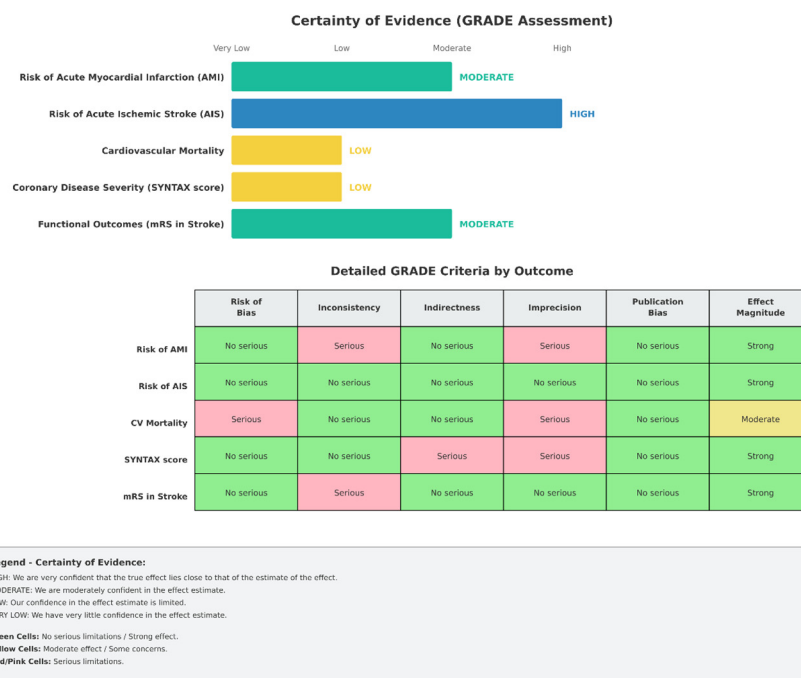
Certainty of Evidence (GRADE Assessment)

Very Low Low Moderate High

Risk of Acute Myocardial Infarction (AMI) MODERATE

Risk of Acute Ischemic Stroke (AIS) HIGH

Cardiovascular Mortality LOW

Coronary Disease Severity (SYNTAX score) LOW

Functional Outcomes (mRS in Stroke) MODERATE

Detailed GRADE Criteria by Outcome

| | Risk of Bias | Inconsistency | Indirectness | Imprecision | Publication Bias | Effect Magnitude |
|---|---|---|---|---|---|---|
| Risk of AMI | No serious | Serious | No serious | Serious | No serious | Strong |
| Risk of AIS | No serious | No serious | No serious | No serious | No serious | Strong |
| CV Mortality | Serious | No serious | No serious | Serious | No serious | Moderate |
| SYNTAX score | No serious | No serious | Serious | Serious | No serious | Strong |
| mRS in Stroke | No serious | Serious | No serious | No serious | No serious | Strong |

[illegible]gend - Certainty of Evidence:
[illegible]GH: We are very confident that the true effect lies close to that of the estimate of the effect.
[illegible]ODERATE: We are moderately confident in the effect estimate.
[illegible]W: Our confidence in the effect estimate is limited.
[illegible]RY LOW: We have very little confidence in the effect estimate.

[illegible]een Cells: No serious limitations / Strong effect.
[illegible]llow Cells: Moderate effect / Some concerns.
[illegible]d/Pink Cells: Serious limitations.